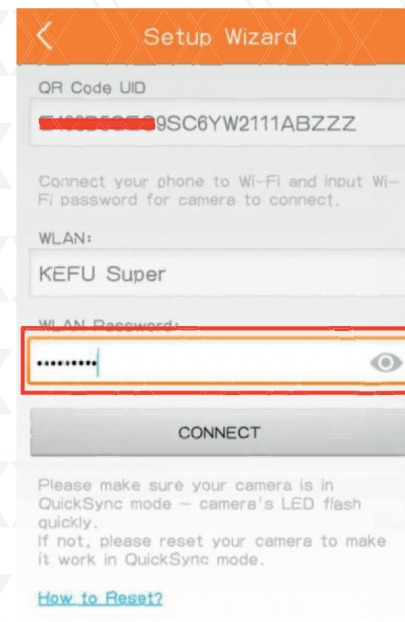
Setup Wizard

QR Code UID

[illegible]9SC6YW2111ABZZZ

Connect your phone to Wi-Fi and input Wi-Fi password for camera to connect.

WLAN:

KEFU Super

WLAN Password:

•••••••••

CONNECT

Please make sure your camera is in QuickSync mode - camera's LED flash quickly.
If not, please reset your camera to make it work in QuickSync mode.

How to Reset?